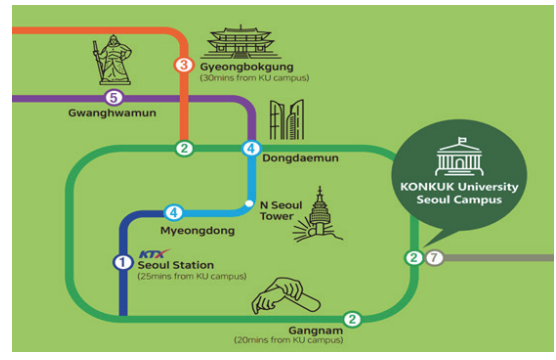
3
Gyeongbokgung
(30mins from KU campus)

5
Gwanghwamun

2

4
Dongdaemun

KONKUK University
Seoul Campus

4
Myeongdong

N Seoul
Tower

1
KTX
Seoul Station
(25mins from KU campus)

2 7

2
Gangnam
(20mins from KU campus)